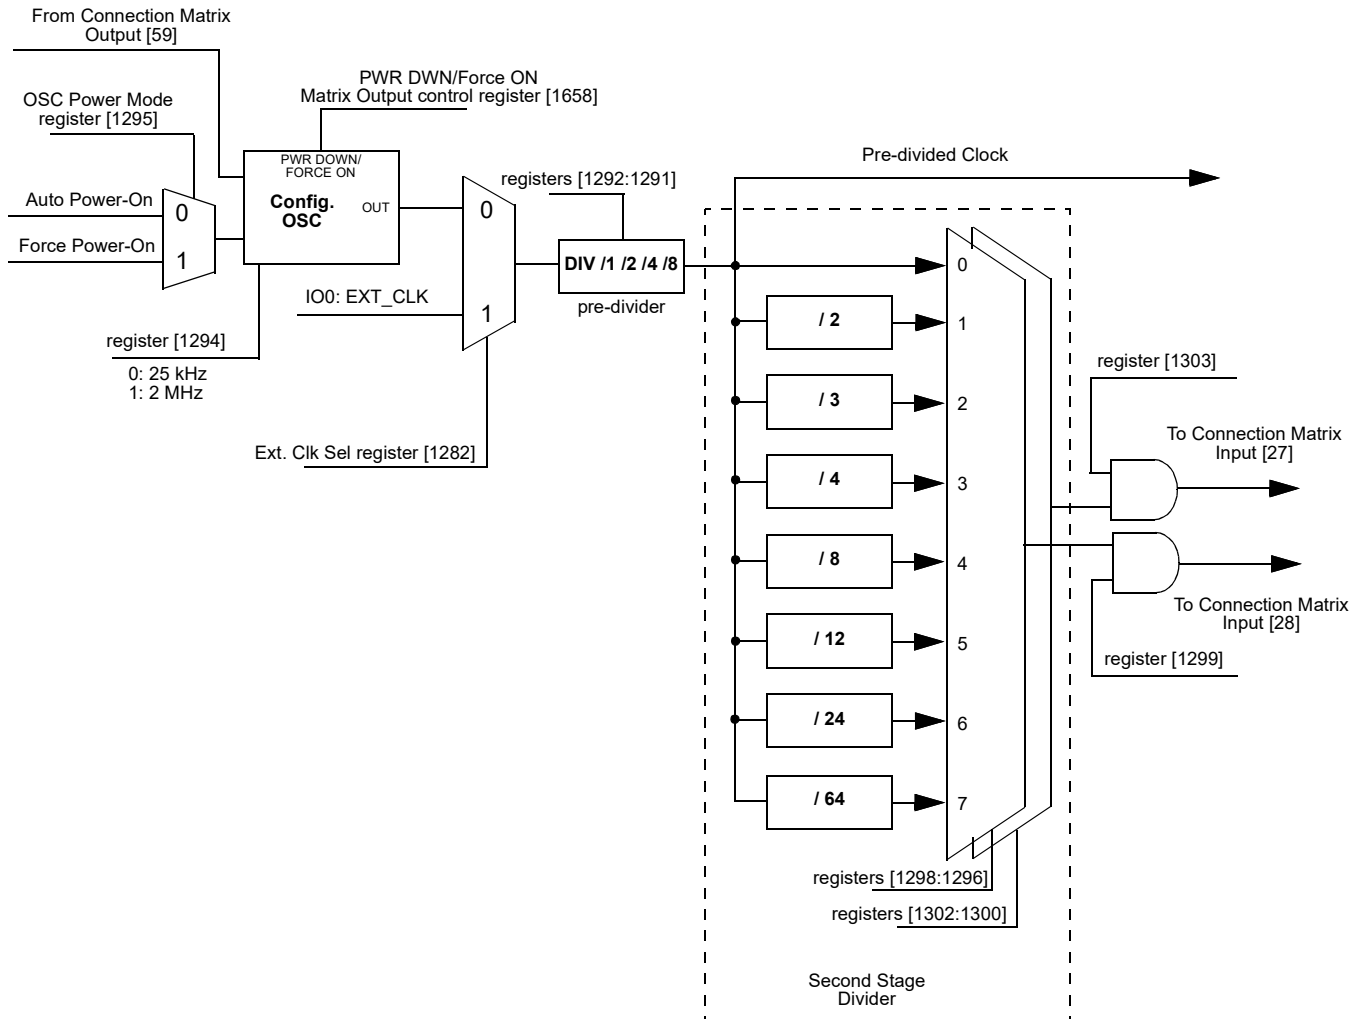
From Connection Matrix Output [59]

OSC Power Mode register [1295]

PWR DWN/Force ON Matrix Output control register [1658]

Auto Power-On

Force Power-On

0

1

PWR DOWN/ FORCE ON

Config. OSC

OUT

0

1

IO0: EXT_CLK

register [1294]

0: 25 kHz
1: 2 MHz

Ext. Clk Sel register [1282]

registers [1292:1291]

DIV /1 /2 /4 /8

pre-divider

Pre-divided Clock

/ 2

/ 3

/ 4

/ 8

/ 12

/ 24

/ 64

0

1

2

3

4

5

6

7

registers [1298:1296]

registers [1302:1300]

Second Stage Divider

register [1303]

To Connection Matrix Input [27]

To Connection Matrix Input [28]

register [1299]